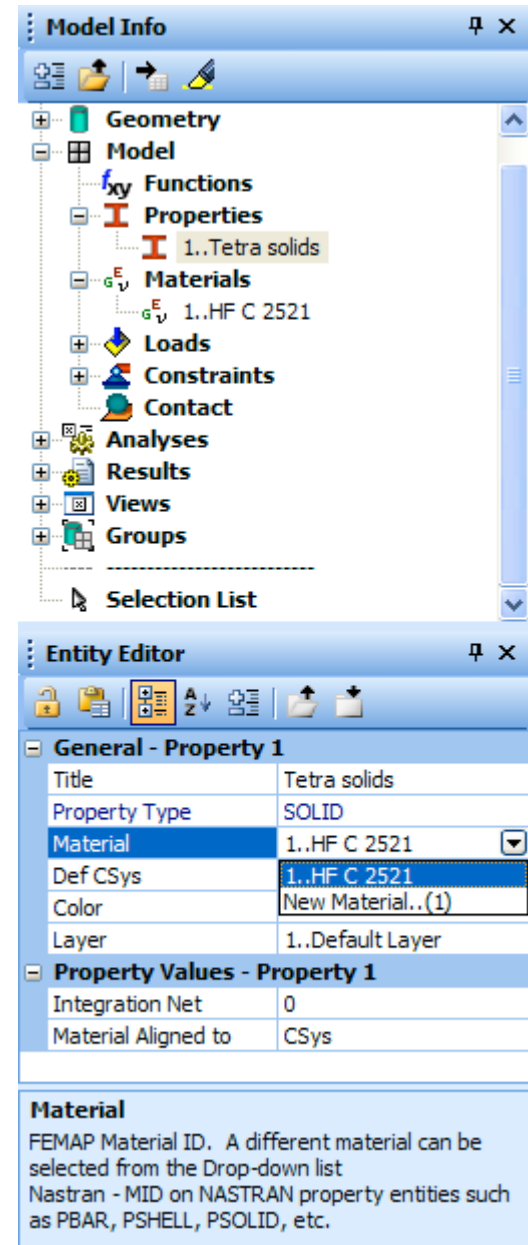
Model Info

Geometry
Model
$f_{xy}$ Functions
Properties
1..Tetra solids
Materials
1..HF C 2521
Loads
Constraints
Contact
Analyses
Results
Views
Groups
-------------------------
Selection List

Entity Editor

General - Property 1

| | |
|---|---|
| Title | Tetra solids |
| Property Type | SOLID |
| Material | 1..HF C 2521 |
| Def CSys | 1..HF C 2521 |
| Color | New Material..(1) |
| Layer | 1..Default Layer |

Property Values - Property 1

| | |
|---|---|
| Integration Net | 0 |
| Material Aligned to | CSys |

Material
FEMAP Material ID. A different material can be selected from the Drop-down list
Nastran - MID on NASTRAN property entities such as PBAR, PSHELL, PSOLID, etc.